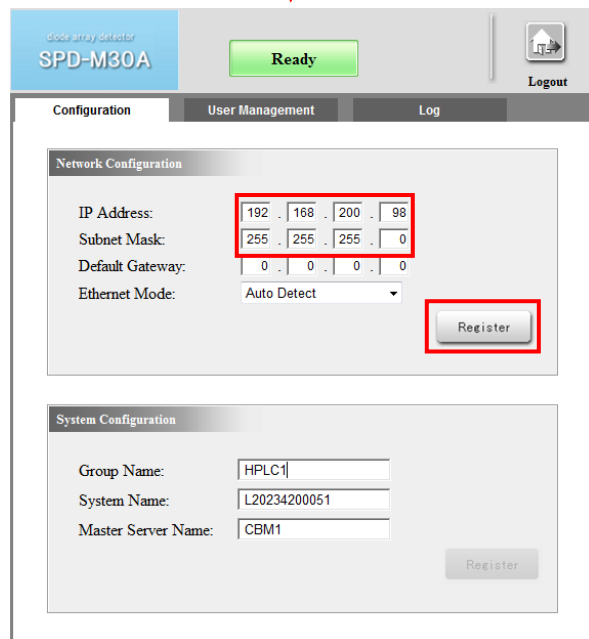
diode array detector
SPD-M30A

Ready

Logout

Configuration | User Management | Log

Network Configuration

IP Address: 192 . 168 . 200 . 98
Subnet Mask: 255 . 255 . 255 . 0
Default Gateway: 0 . 0 . 0 . 0
Ethernet Mode: Auto Detect

Register

System Configuration

Group Name: HPLC1
System Name: L20234200051
Master Server Name: CBM1

Register